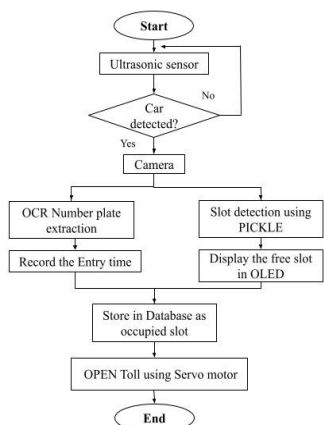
Start

Ultrasonic sensor

Car detected?

No

Yes

Camera

OCR Number plate extraction

Record the Entry time

Slot detection using PICKLE

Display the free slot in OLED

Store in Database as occupied slot

OPEN Toll using Servo motor

End